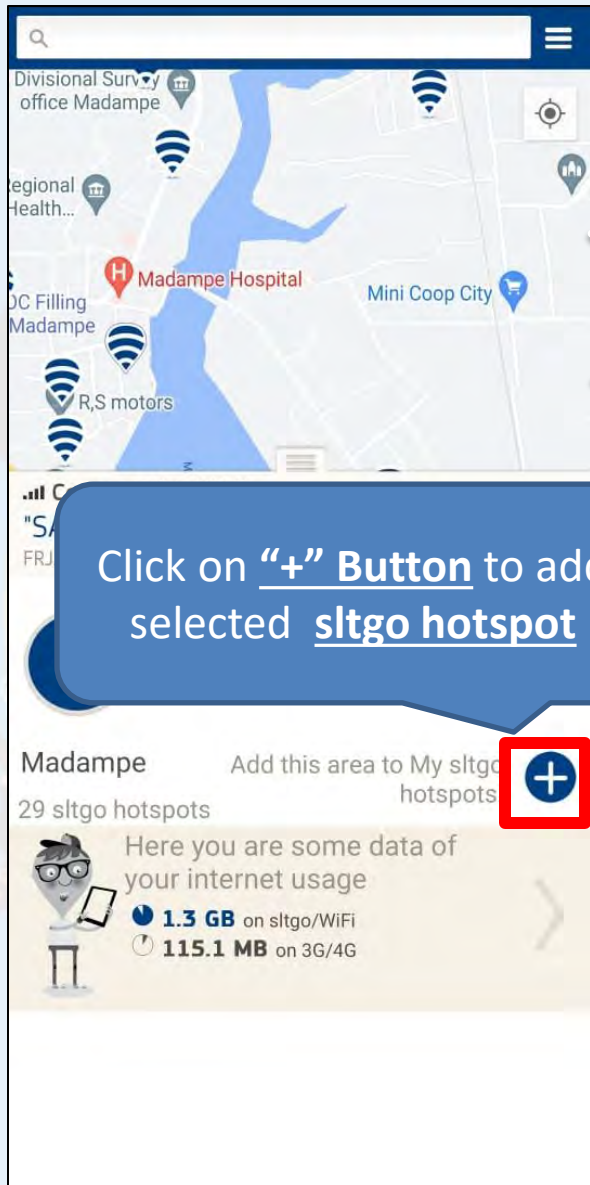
Divisional Survey office Madampe

Regional Health...

Madampe Hospital

Mini Coop City

DC Filling Madampe

R,S motors

"SA

FRJ

Click on **"+" Button** to add selected **sltgo hotspot**

Madampe

29 sltgo hotspots

Add this area to My sltgo hotspots

Here you are some data of your internet usage

**1.3 GB** on sltgo/WiFi

**115.1 MB** on 3G/4G